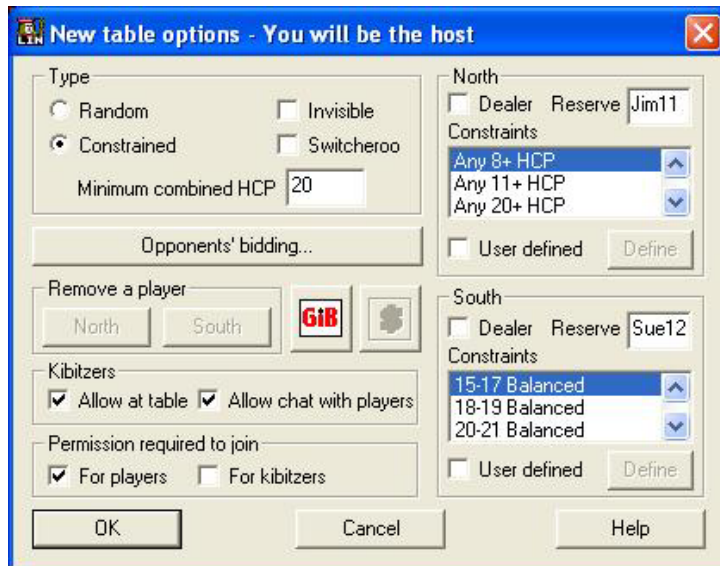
New table options - You will be the host

Type
Random
Invisible
Constrained
Switcheroo
Minimum combined HCP 20

Opponents' bidding...

Remove a player
North
South
GiB

Kibitzers
Allow at table
Allow chat with players

Permission required to join
For players
For kibitzers

North
Dealer
Reserve Jim11
Constraints
Any 8+ HCP
Any 11+ HCP
Any 20+ HCP
User defined
Define

South
Dealer
Reserve Sue12
Constraints
15-17 Balanced
18-19 Balanced
20-21 Balanced
User defined
Define

OK
Cancel
Help